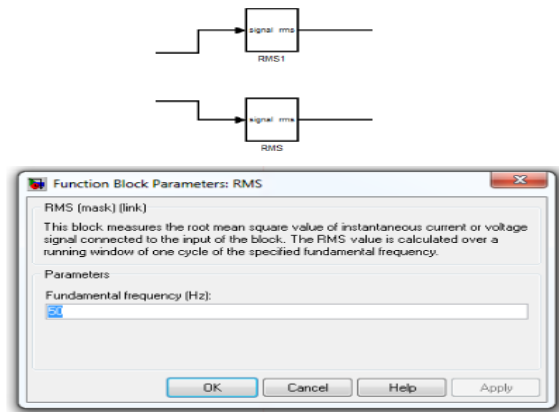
signal rms
RMS1

signal rms
RMS

Function Block Parameters: RMS

RMS (mask) (link)

This block measures the root mean square value of instantaneous current or voltage signal connected to the input of the block. The RMS value is calculated over a running window of one cycle of the specified fundamental frequency.

Parameters

Fundamental frequency (Hz):

50

OK Cancel Help Apply